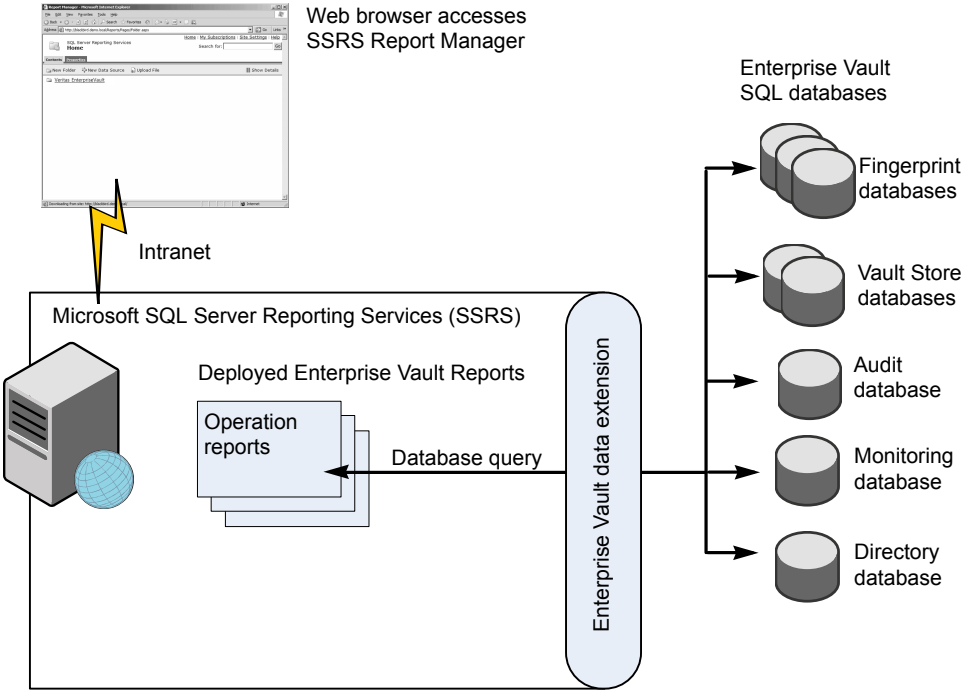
Report Manager - Microsoft Internet Explorer
File Edit View Favorites Tools Help
Back Search Favorites
Address http://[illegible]/Reports/Pages/Folder.aspx
Go Links
Home | My Subscriptions | Site Settings | Help
SQL Server Reporting Services
Home
Search for: Go
Contents Properties
New Folder New Data Source Upload File Show Details
Veritas Enterprise Vault
Downloading from site: http://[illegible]
Internet

Web browser accesses SSRS Report Manager

Intranet

Enterprise Vault SQL databases

Fingerprint databases

Vault Store databases

Audit database

Monitoring database

Directory database

Microsoft SQL Server Reporting Services (SSRS)

Deployed Enterprise Vault Reports

Operation reports

Database query

Enterprise Vault data extension